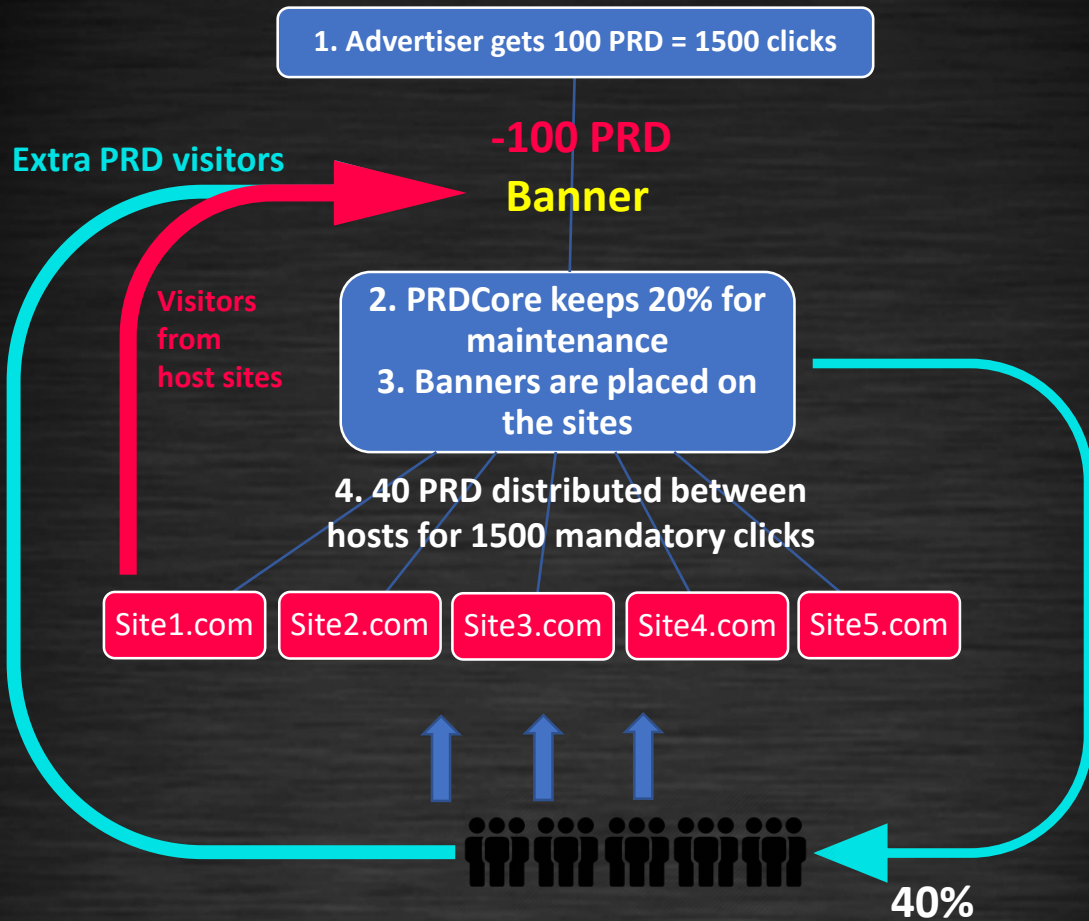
1. Advertiser gets 100 PRD = 1500 clicks

-100 PRD

Banner

Extra PRD visitors

Visitors from host sites

2. PRDCore keeps 20% for maintenance
3. Banners are placed on the sites

4. 40 PRD distributed between hosts for 1500 mandatory clicks

Site1.com

Site2.com

Site3.com

Site4.com

Site5.com

40%